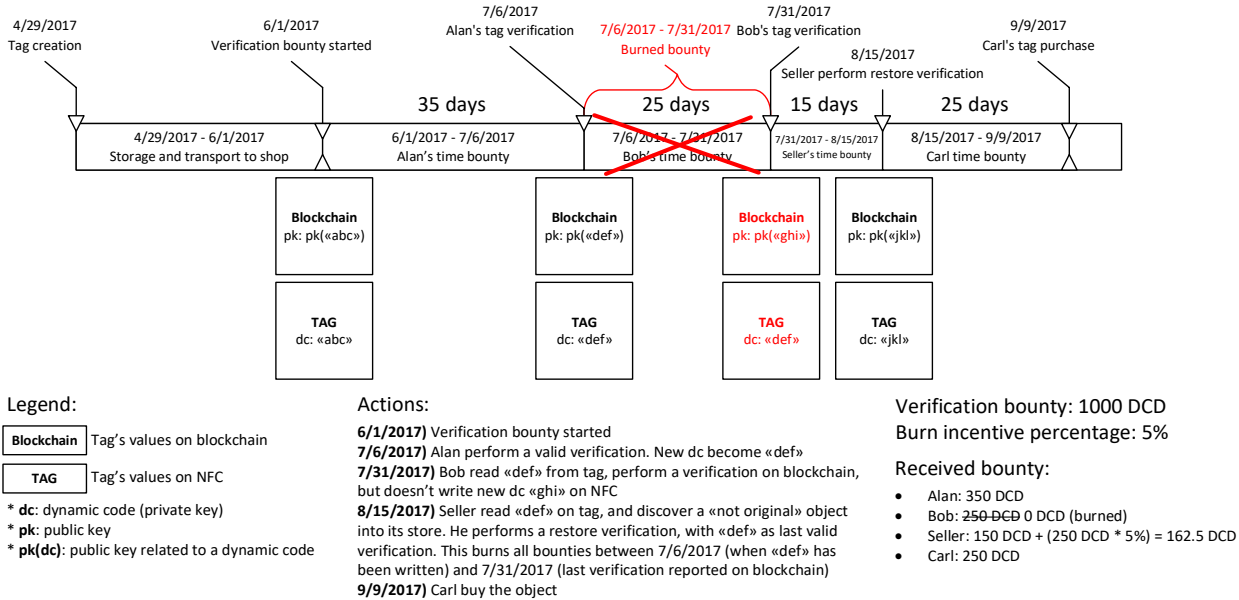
4/29/2017
Tag creation

6/1/2017
Verification bounty started

7/6/2017
Alan's tag verification

7/6/2017 - 7/31/2017
Burned bounty

7/31/2017
Bob's tag verification

8/15/2017
Seller perform restore verification

9/9/2017
Carl's tag purchase

35 days

25 days

15 days

25 days

4/29/2017 - 6/1/2017
Storage and transport to shop

6/1/2017 - 7/6/2017
Alan's time bounty

7/6/2017 - 7/31/2017
Bob's time bounty

7/31/2017 - 8/15/2017
Seller's time bounty

8/15/2017 - 9/9/2017
Carl time bounty

**Blockchain**
pk: pk(«abc»)

**Blockchain**
pk: pk(«def»)

**Blockchain**
pk: pk(«ghi»)

**Blockchain**
pk: pk(«jkl»)

**TAG**
dc: «abc»

**TAG**
dc: «def»

**TAG**
dc: «def»

**TAG**
dc: «jkl»

Legend:

**Blockchain** Tag's values on blockchain

**TAG** Tag's values on NFC

\* **dc**: dynamic code (private key)
\* **pk**: public key
\* **pk(dc)**: public key related to a dynamic code

Actions:

**6/1/2017)** Verification bounty started
**7/6/2017)** Alan perform a valid verification. New dc become «def»
**7/31/2017)** Bob read «def» from tag, perform a verification on blockchain, but doesn't write new dc «ghi» on NFC
**8/15/2017)** Seller read «def» on tag, and discover a «not original» object into its store. He performs a restore verification, with «def» as last valid verification. This burns all bounties between 7/6/2017 (when «def» has been written) and 7/31/2017 (last verification reported on blockchain)
**9/9/2017)** Carl buy the object

Verification bounty: 1000 DCD
Burn incentive percentage: 5%

Received bounty:

• Alan: 350 DCD
• Bob: ~~250 DCD~~ 0 DCD (burned)
• Seller: 150 DCD + (250 DCD * 5%) = 162.5 DCD
• Carl: 250 DCD